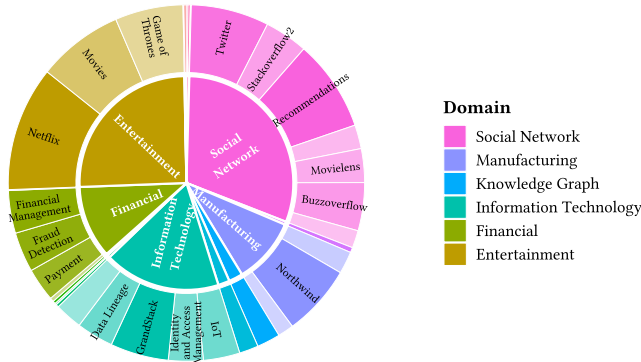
Game of Thrones
Movies
Netflix
Entertainment
Twitter
Stackoverflow2
Recommendations
Social Network
Movielens
Buzzoverflow
Financial Management
Fraud Detection
Payment
Financial
Information Technology
Manufacturing
Northwind
Data Lineage
GrandStack
Identity and Access Management
IoT

Domain
Social Network
Manufacturing
Knowledge Graph
Information Technology
Financial
Entertainment